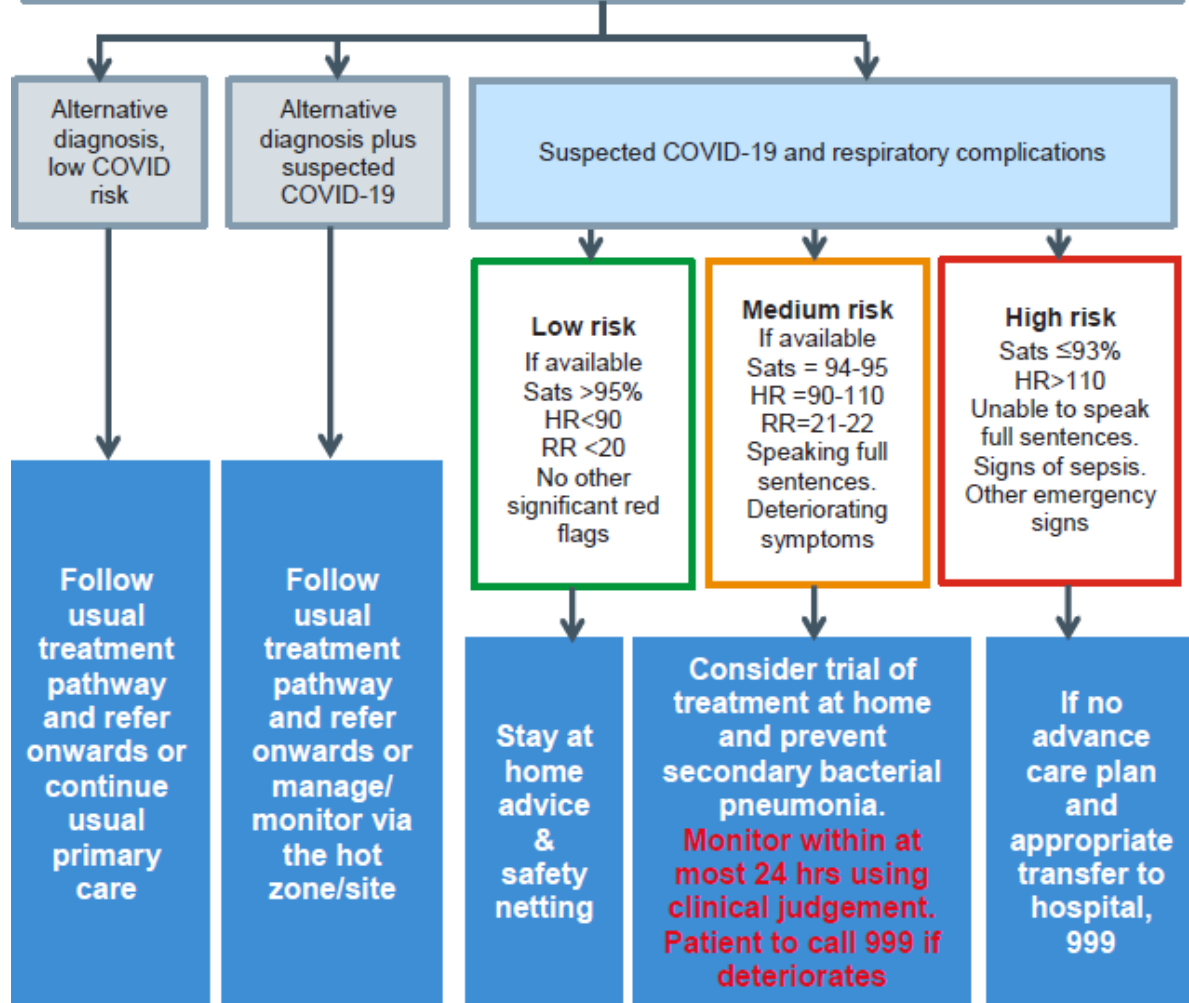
Alternative diagnosis, low COVID risk

Alternative diagnosis plus suspected COVID-19

Suspected COVID-19 and respiratory complications

Low risk
If available
Sats >95%
HR<90
RR <20
No other significant red flags

Medium risk
If available
Sats = 94-95
HR =90-110
RR=21-22
Speaking full sentences.
Deteriorating symptoms

High risk
Sats ≤93%
HR>110
Unable to speak full sentences.
Signs of sepsis.
Other emergency signs

Follow usual treatment pathway and refer onwards or continue usual primary care

Follow usual treatment pathway and refer onwards or manage/ monitor via the hot zone/site

Stay at home advice & safety netting

Consider trial of treatment at home and prevent secondary bacterial pneumonia. Monitor within at most 24 hrs using clinical judgement. Patient to call 999 if deteriorates

If no advance care plan and appropriate transfer to hospital, 999